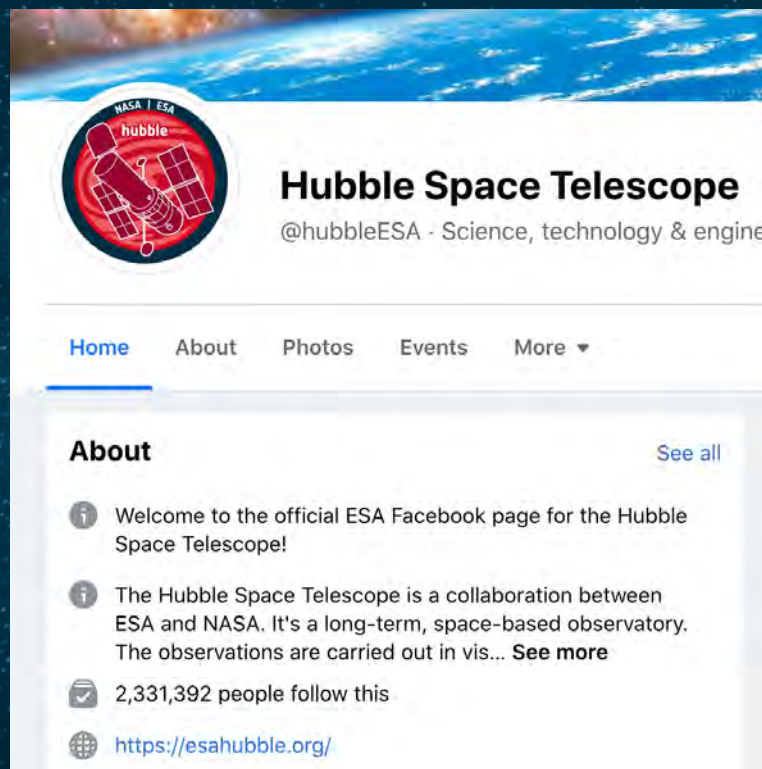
NASA | ESA
hubble

Hubble Space Telescope
@hubbleESA · Science, technology & engine

Home About Photos Events More ▾

About
See all

Welcome to the official ESA Facebook page for the Hubble Space Telescope!

The Hubble Space Telescope is a collaboration between ESA and NASA. It's a long-term, space-based observatory. The observations are carried out in vis... See more

2,331,392 people follow this

https://esahubble.org/